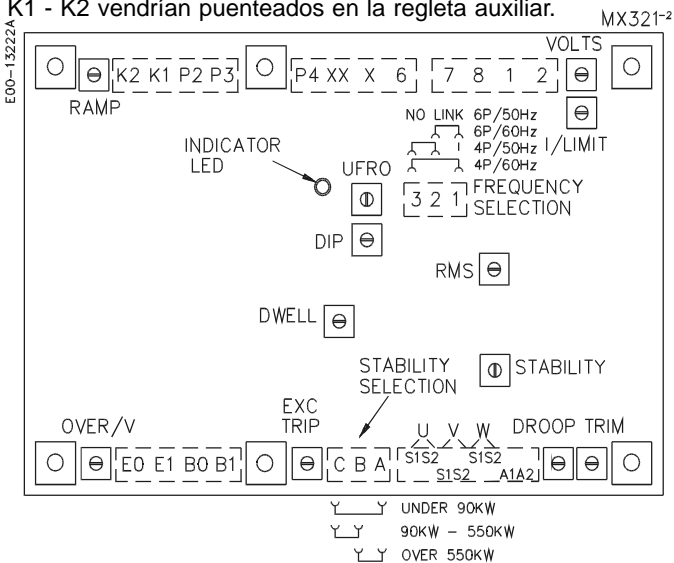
K1 - K2 vendrían puenteados en la regleta auxiliar.

MX321-2

E00-13222A

K2 K1 P2 P3

P4 XX X 6

7 8 1 2

VOLTS

RAMP

NO LINK 6P/50Hz
6P/60Hz
4P/50Hz
4P/60Hz

I/LIMIT

INDICATOR LED

UFRO

3 2 1

FREQUENCY SELECTION

DIP

RMS

DWELL

STABILITY SELECTION

STABILITY

OVER/V

EXC TRIP

DROOP TRIM

E0 E1 B0 B1

C B A

U V W

S1S2

S1S2

S1S2

A1A2

UNDER 90KW

90KW – 550KW

OVER 550KW